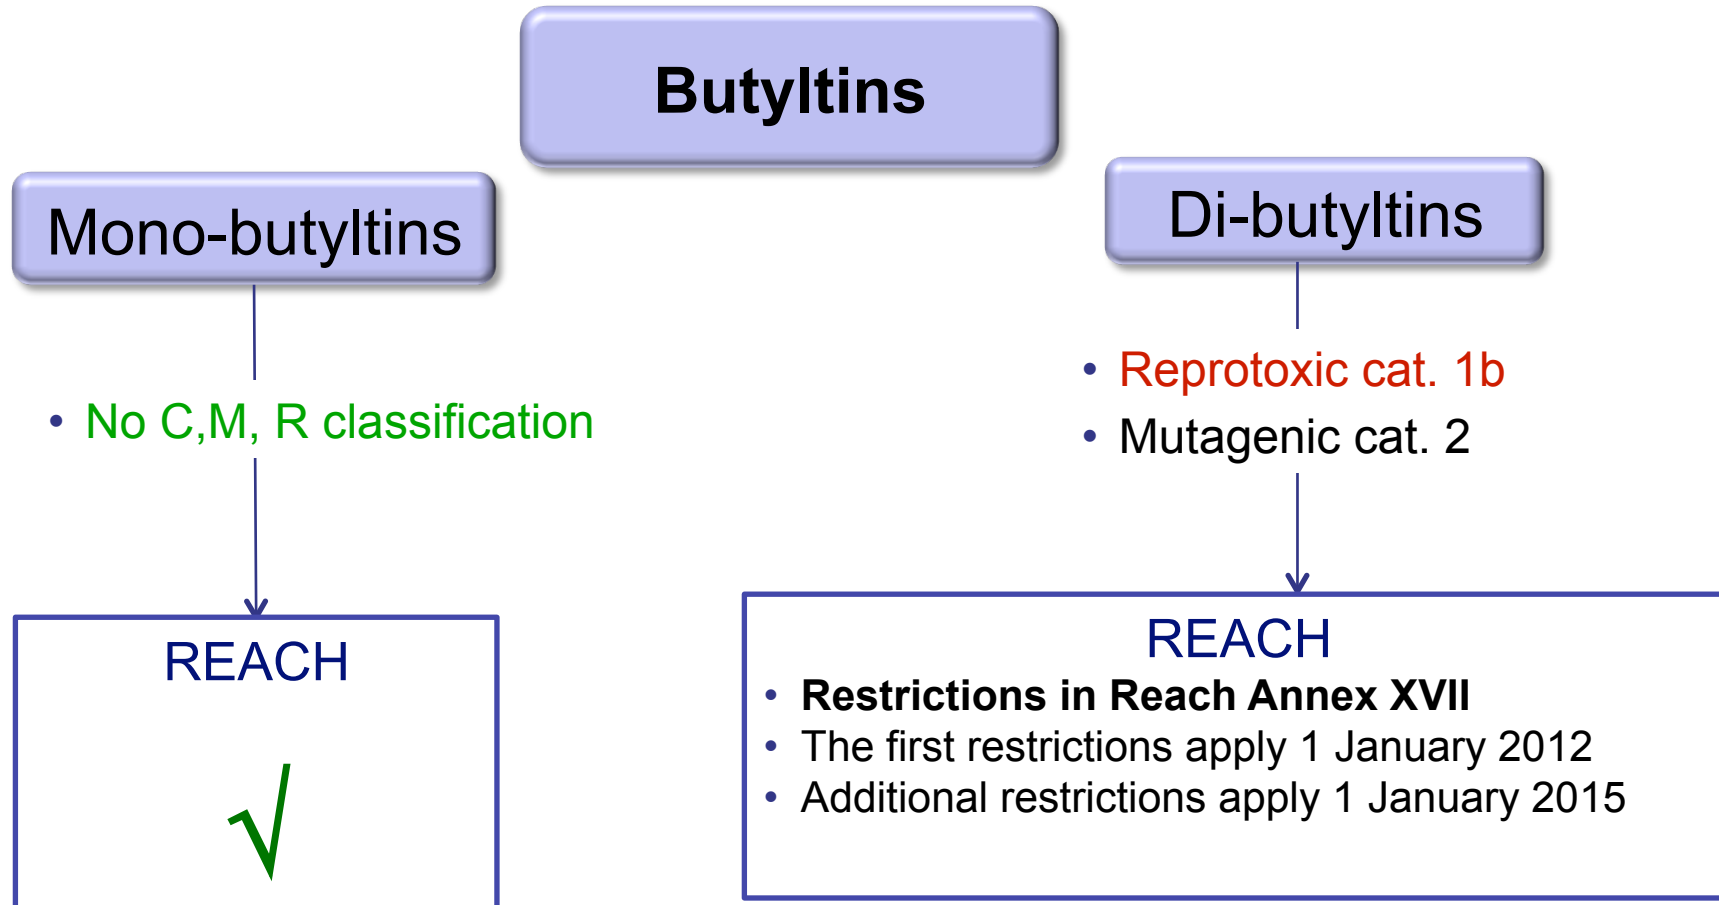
Butyltins

Mono-butyltins

- No C,M, R classification

REACH

√

Di-butyltins

- Reprotoxic cat. 1b
- Mutagenic cat. 2

REACH

- **Restrictions in Reach Annex XVII**
- The first restrictions apply 1 January 2012
- Additional restrictions apply 1 January 2015